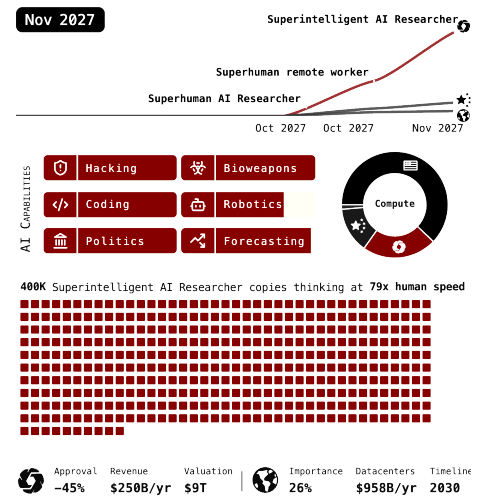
Nov 2027

Superintelligent AI Researcher

Superhuman remote worker

Superhuman AI Researcher

Oct 2027 Oct 2027 Nov 2027

AI Capabilities

Hacking

Bioweapons

Coding

Robotics

Politics

Forecasting

Compute

400K Superintelligent AI Researcher copies thinking at 79x human speed

Approval −45%

Revenue $250B/yr

Valuation $9T

Importance 26%

Datacenters $958B/yr

Timeline 2030